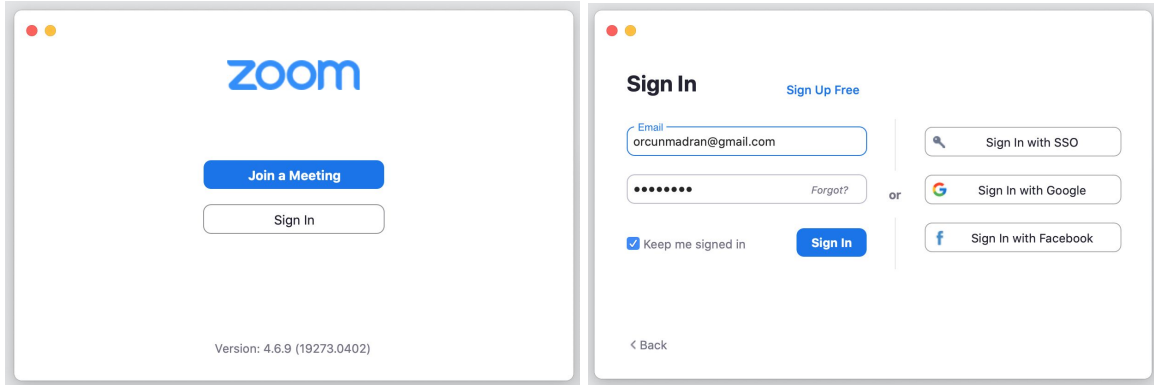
zoom

Join a Meeting

Sign In

Version: 4.6.9 (19273.0402)

Sign In

Sign Up Free

Email
orcunmadran@gmail.com

••••••••
Forgot?

Keep me signed in

Sign In

or

Sign In with SSO

Sign In with Google

Sign In with Facebook

< Back